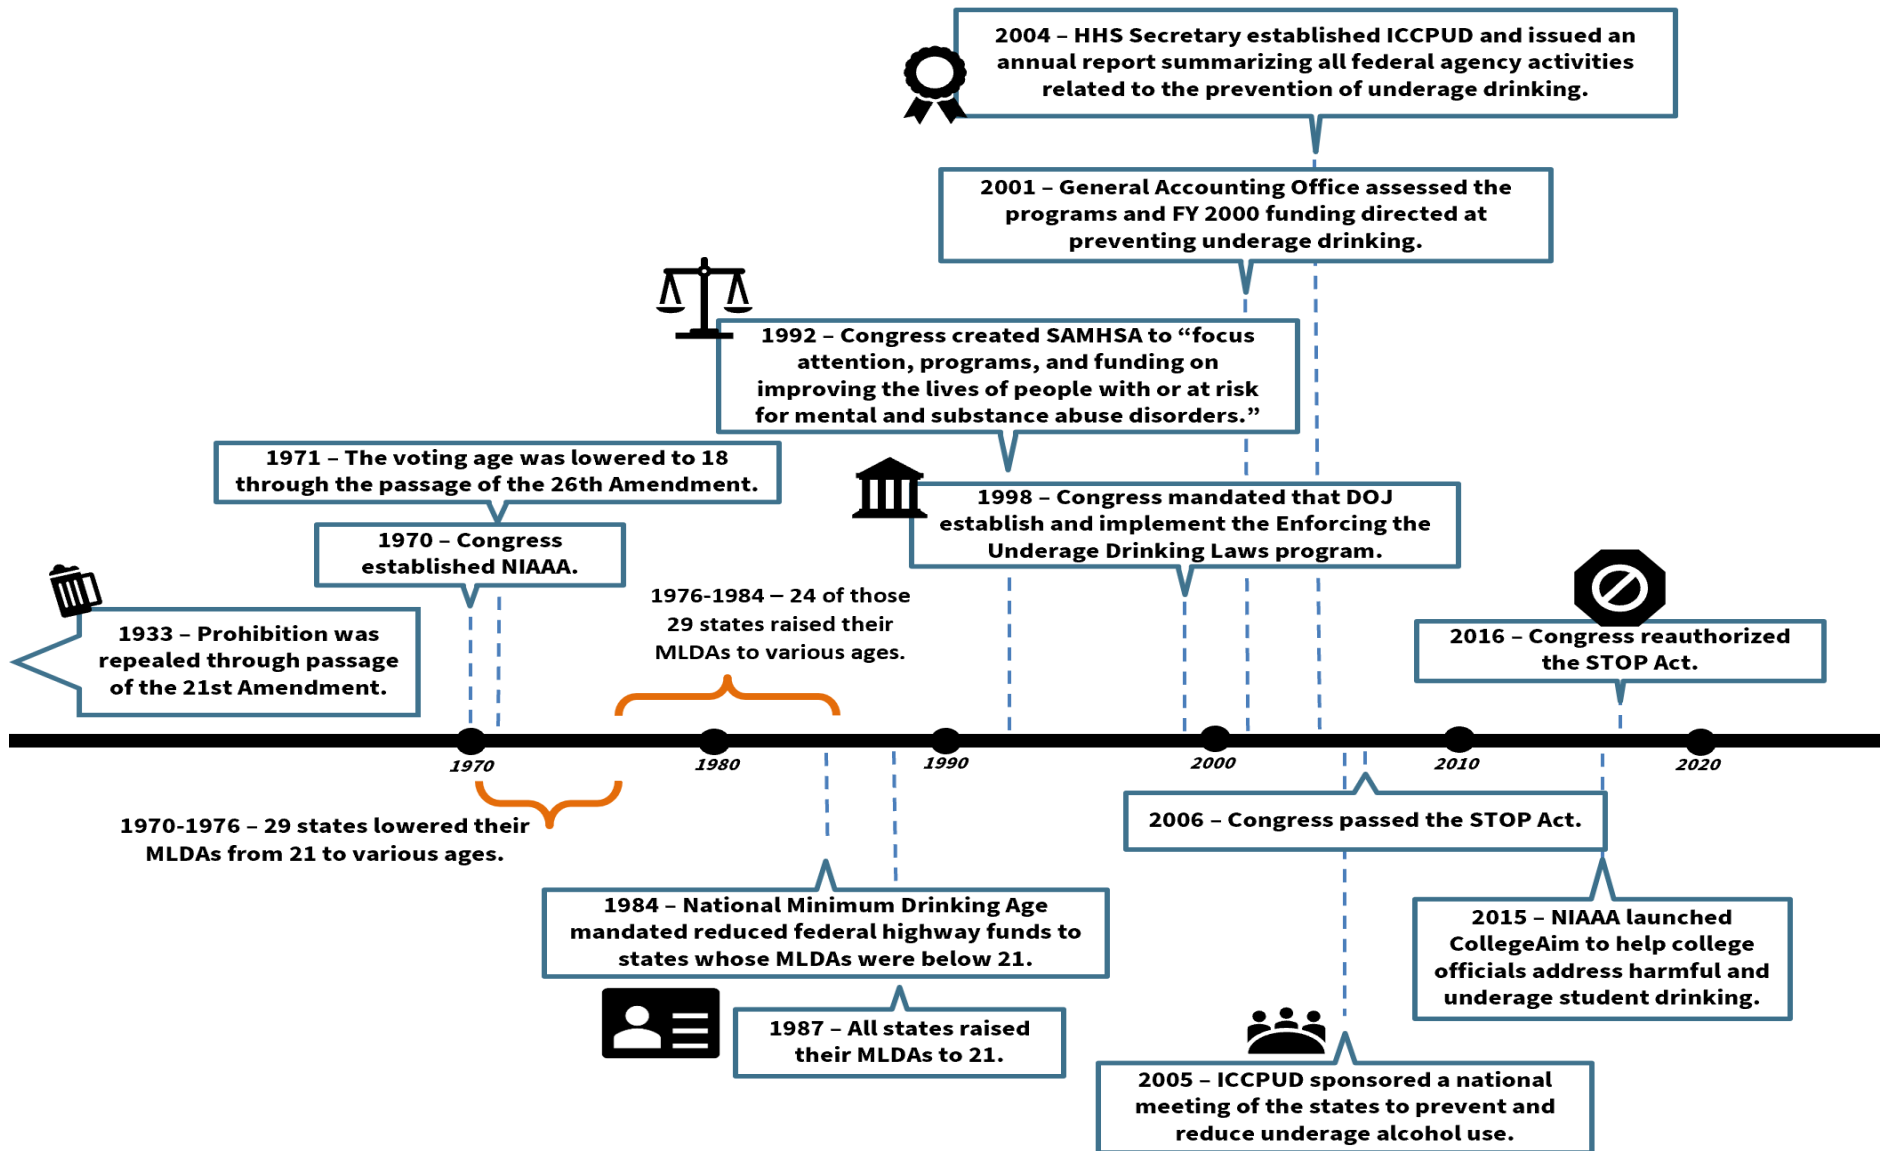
2004 – HHS Secretary established ICCPUD and issued an annual report summarizing all federal agency activities related to the prevention of underage drinking.

2001 – General Accounting Office assessed the programs and FY 2000 funding directed at preventing underage drinking.

1992 – Congress created SAMHSA to “focus attention, programs, and funding on improving the lives of people with or at risk for mental and substance abuse disorders.”

1971 – The voting age was lowered to 18 through the passage of the 26th Amendment.

1998 – Congress mandated that DOJ establish and implement the Enforcing the Underage Drinking Laws program.

1970 – Congress established NIAAA.

1976-1984 – 24 of those 29 states raised their MLDAs to various ages.

1933 – Prohibition was repealed through passage of the 21st Amendment.

2016 – Congress reauthorized the STOP Act.

1970

1980

1990

2000

2010

2020

1970-1976 – 29 states lowered their MLDAs from 21 to various ages.

2006 – Congress passed the STOP Act.

1984 – National Minimum Drinking Age mandated reduced federal highway funds to states whose MLDAs were below 21.

2015 – NIAAA launched CollegeAim to help college officials address harmful and underage student drinking.

1987 – All states raised their MLDAs to 21.

2005 – ICCPUD sponsored a national meeting of the states to prevent and reduce underage alcohol use.